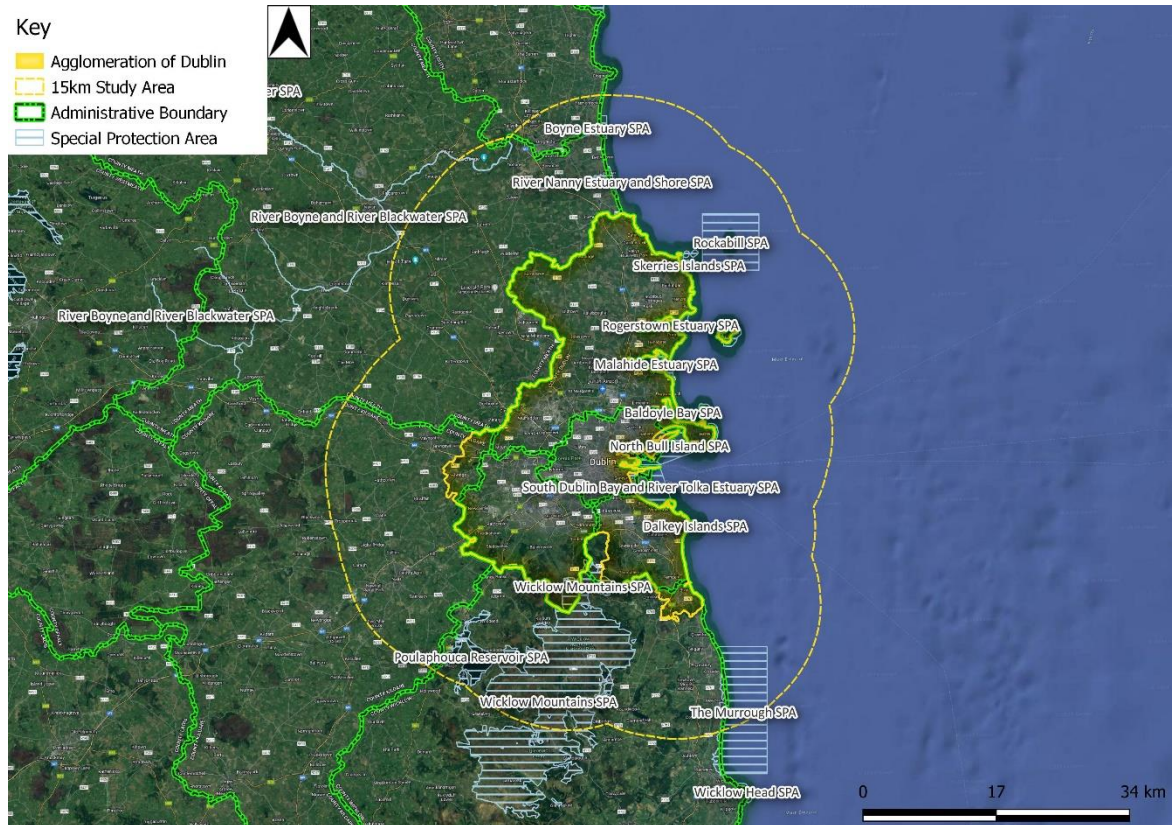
Key
Agglomeration of Dublin
15km Study Area
Administrative Boundary
Special Protection Area

er SPA
Boyne Estuary SPA
River Nanny Estuary and Shore SPA
River Boyne and River Blackwater SPA
Rockabill SPA
Skerries Islands SPA
River Boyne and River Blackwater SPA
Rogerstown Estuary SPA
Malahide Estuary SPA
Baldoyle Bay SPA
North Bull Island SPA
Dublin
South Dublin Bay and River Tolka Estuary SPA
Dalkey Islands SPA
Wicklow Mountains SPA
Poulaphouca Reservoir SPA
Wicklow Mountains SPA
The Murrough SPA
Wicklow Head SPA

0
17
34 km